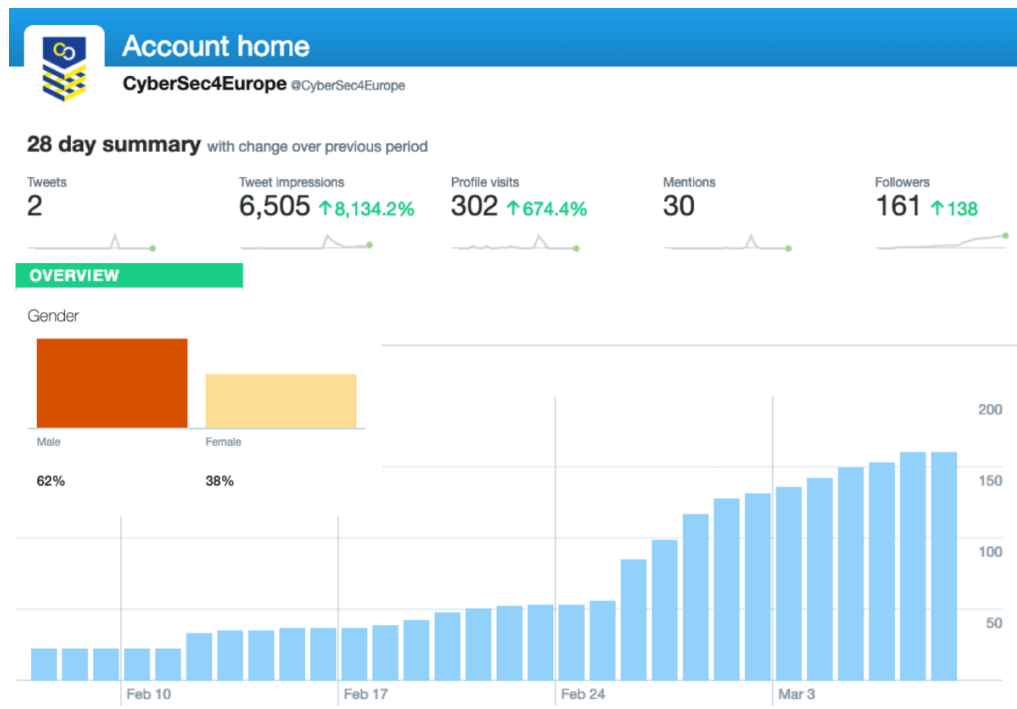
Account home

CyberSec4Europe @CyberSec4Europe

28 day summary with change over previous period

Tweets
2

Tweet impressions
6,505 ↑8,134.2%

Profile visits
302 ↑674.4%

Mentions
30

Followers
161 ↑138

OVERVIEW

Gender

Male
62%

Female
38%

200
150
100
50

Feb 10
Feb 17
Feb 24
Mar 3